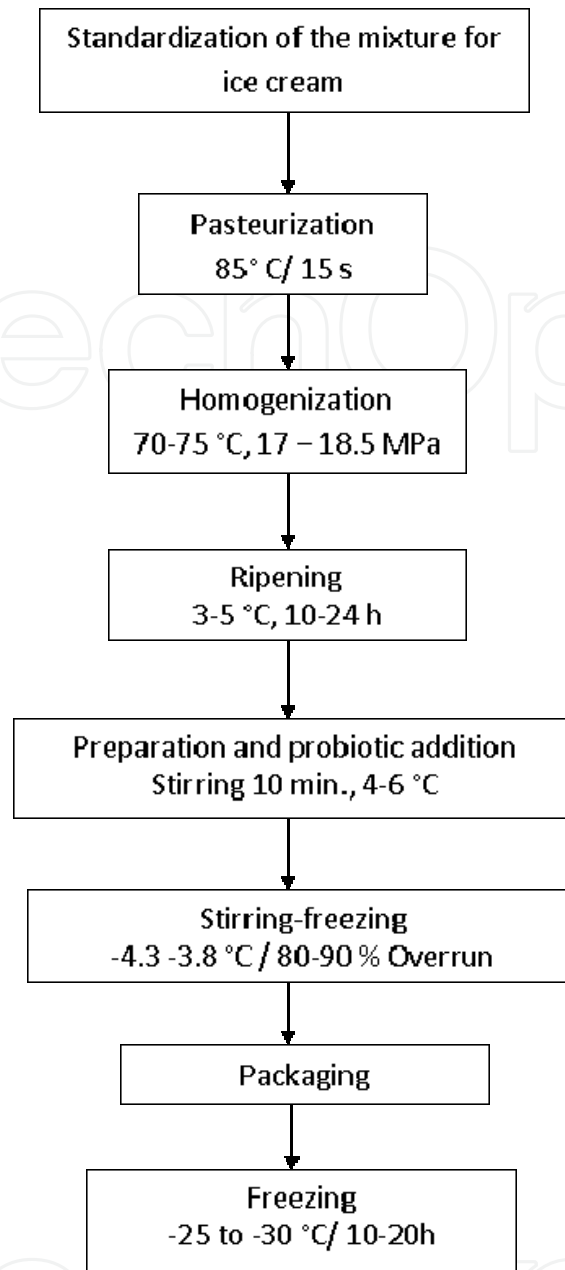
Standardization of the mixture for ice cream

Pasteurization
85° C/ 15 s

Homogenization
70-75 °C, 17 – 18.5 MPa

Ripening
3-5 °C, 10-24 h

Preparation and probiotic addition
Stirring 10 min., 4-6 °C

Stirring-freezing
-4.3 -3.8 °C / 80-90 % Overrun

Packaging

Freezing
-25 to -30 °C/ 10-20h